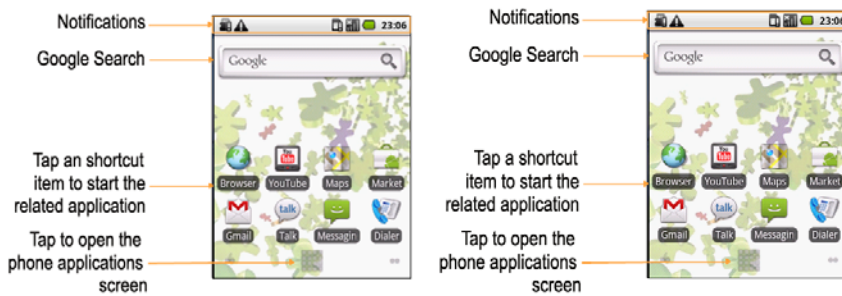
Notifications

Google Search

Tap an shortcut item to start the related application

Tap to open the phone applications screen

23:06

Google

Browser YouTube Maps Market

Gmail Talk Messagin Dialer

talk

Notifications

Google Search

Tap a shortcut item to start the related application

Tap to open the phone applications screen

23:06

Google

Browser YouTube Maps Market

Gmail Talk Messagin Dialer

talk